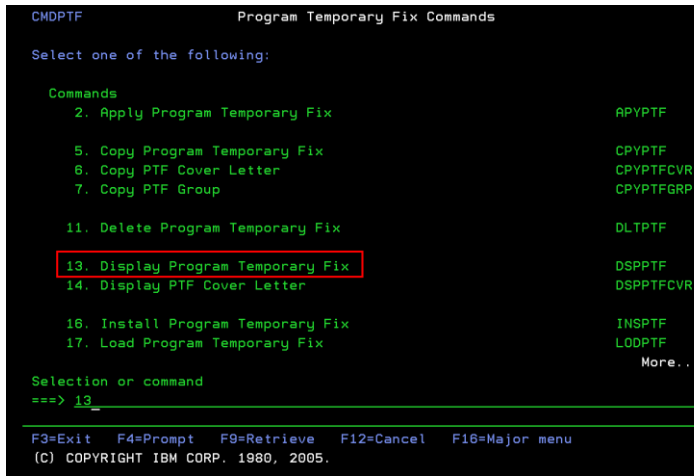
CMDPTF Program Temporary Fix Commands

Select one of the following:

Commands
2. Apply Program Temporary Fix APYPTF

5. Copy Program Temporary Fix CPYPTF
6. Copy PTF Cover Letter CPYPTFCVR
7. Copy PTF Group CPYPTFGRP

11. Delete Program Temporary Fix DLTPTF

13. Display Program Temporary Fix DSPPTF
14. Display PTF Cover Letter DSPPTFCVR

16. Install Program Temporary Fix INSPTF
17. Load Program Temporary Fix LODPTF
More..
Selection or command
===> 13_

F3=Exit F4=Prompt F9=Retrieve F12=Cancel F16=Major menu
(C) COPYRIGHT IBM CORP. 1980, 2005.